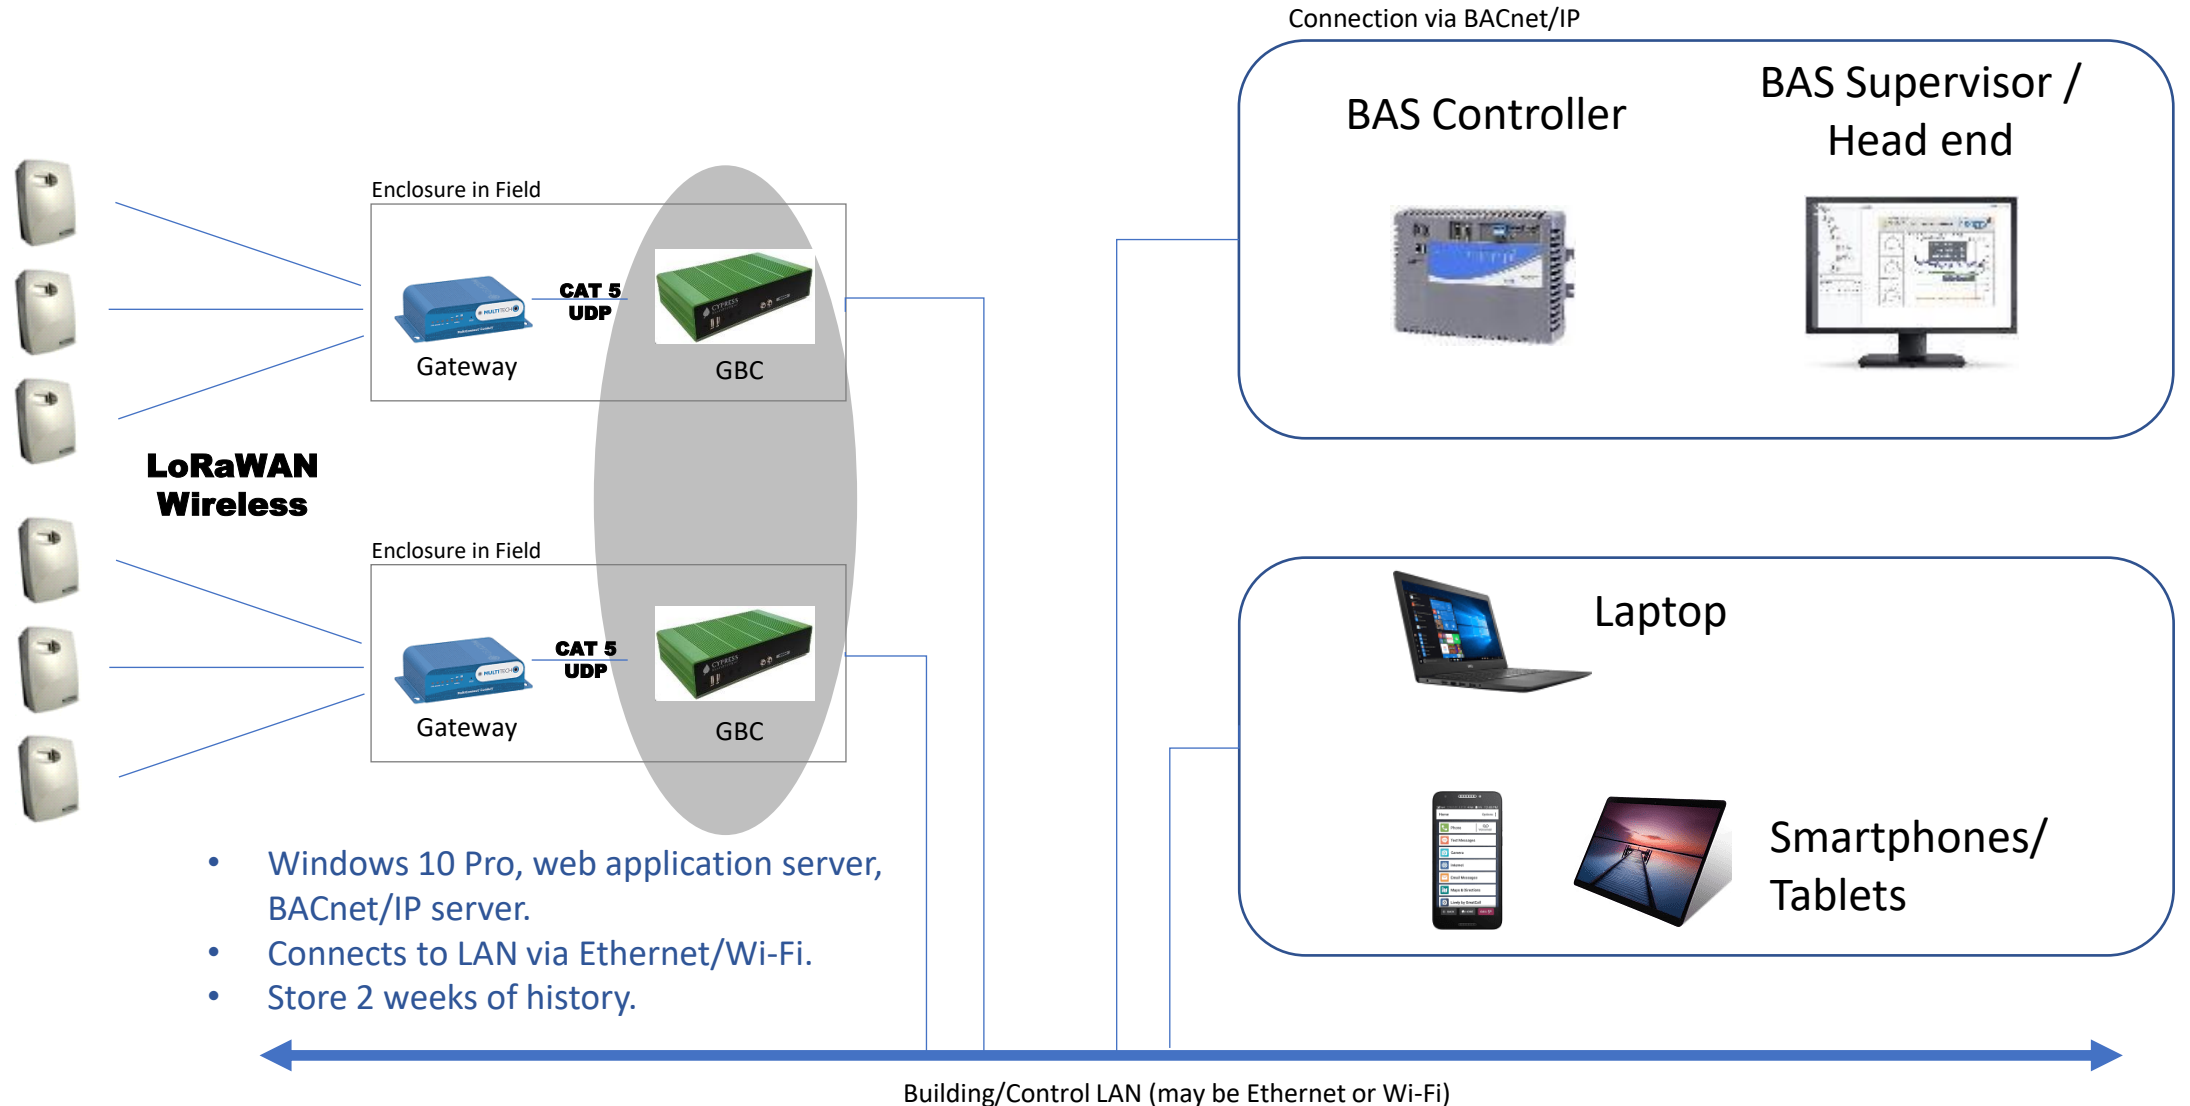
Connection via BACnet/IP

BAS Controller

BAS Supervisor / Head end

Enclosure in Field

CAT 5 UDP

Gateway

GBC

LoRaWAN Wireless

Enclosure in Field

CAT 5 UDP

Gateway

GBC

Laptop

Smartphones/ Tablets

• Windows 10 Pro, web application server, BACnet/IP server.
• Connects to LAN via Ethernet/Wi-Fi.
• Store 2 weeks of history.

Building/Control LAN (may be Ethernet or Wi-Fi)